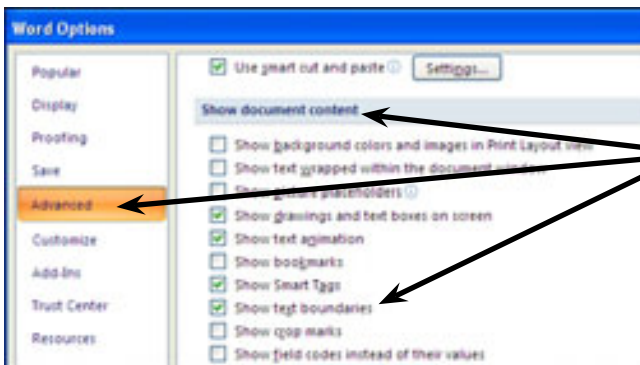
Word Options

Popular
Display
Proofing
Save
Advanced
Customize
Add-Ins
Trust Center
Resources

Use smart cut and paste
Settings...

Show document content

Show background colors and images in Print Layout view
Show text wrapped within the document window
Show picture placeholders
Show drawings and text boxes on screen
Show text animation
Show bookmarks
Show Smart Tags
Show text boundaries
Show crop marks
Show field codes instead of their values